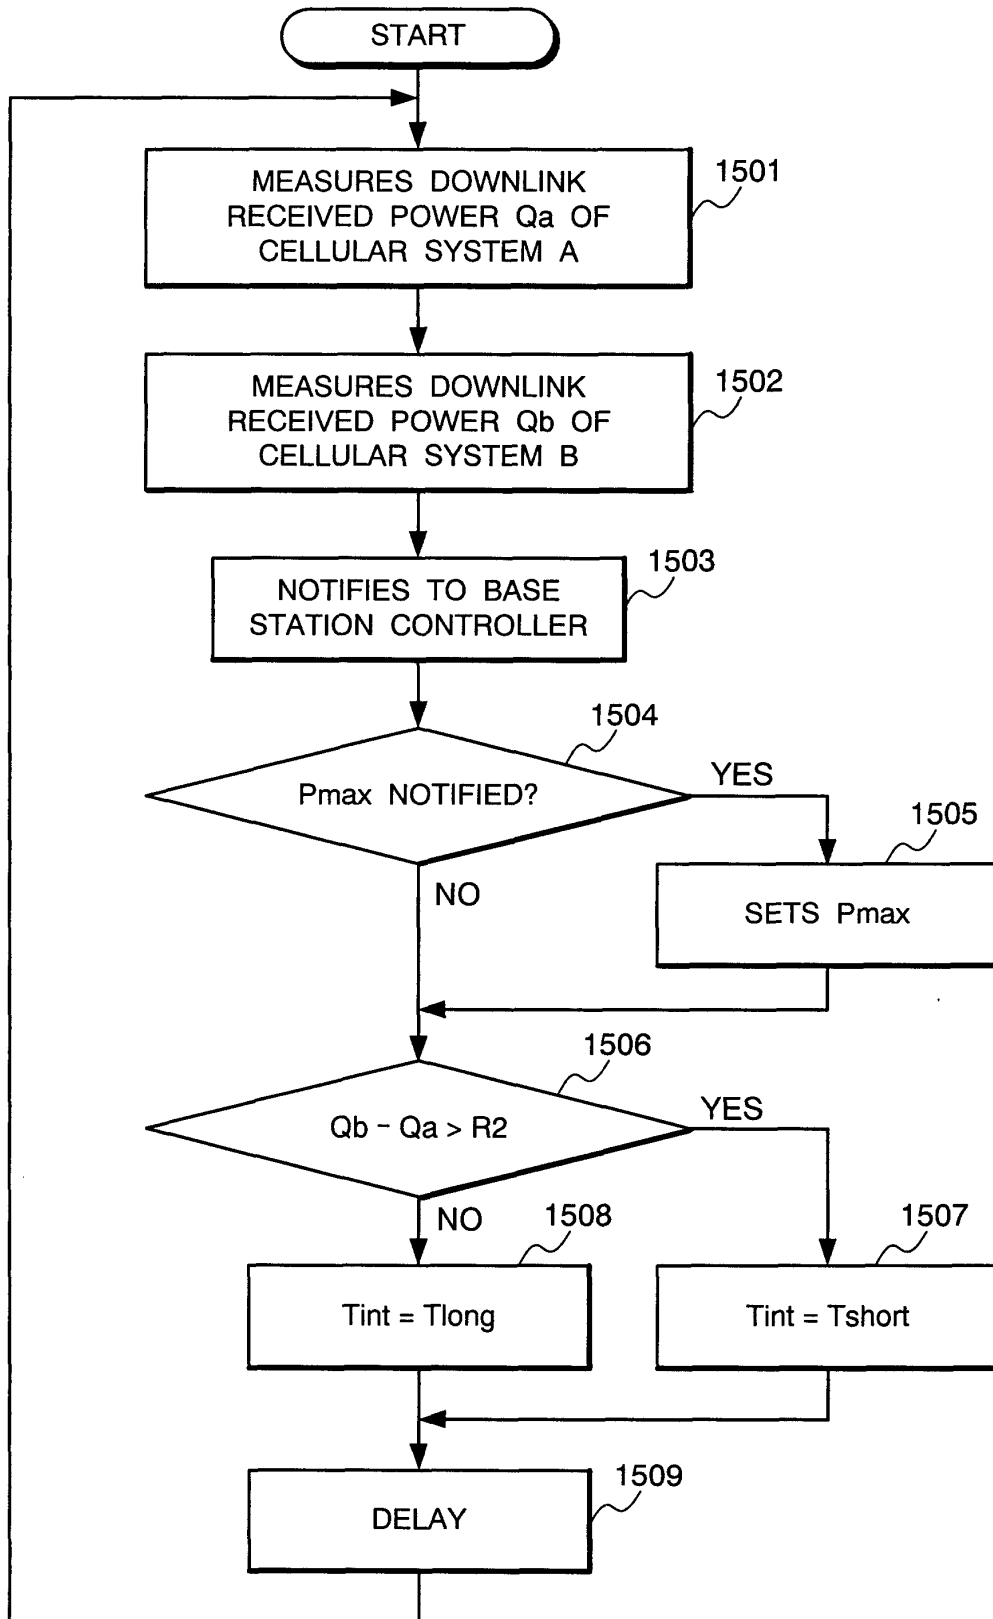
START

MEASURES DOWNLINK RECEIVED POWER Qa OF CELLULAR SYSTEM A

1501

MEASURES DOWNLINK RECEIVED POWER Qb OF CELLULAR SYSTEM B

1502

NOTIFIES TO BASE STATION CONTROLLER

1503

1504

Pmax NOTIFIED?

YES

NO

1505

SETS Pmax

1506

Qb − Qa > R2

YES

NO

1508

1507

Tint = Tlong

Tint = Tshort

1509

DELAY